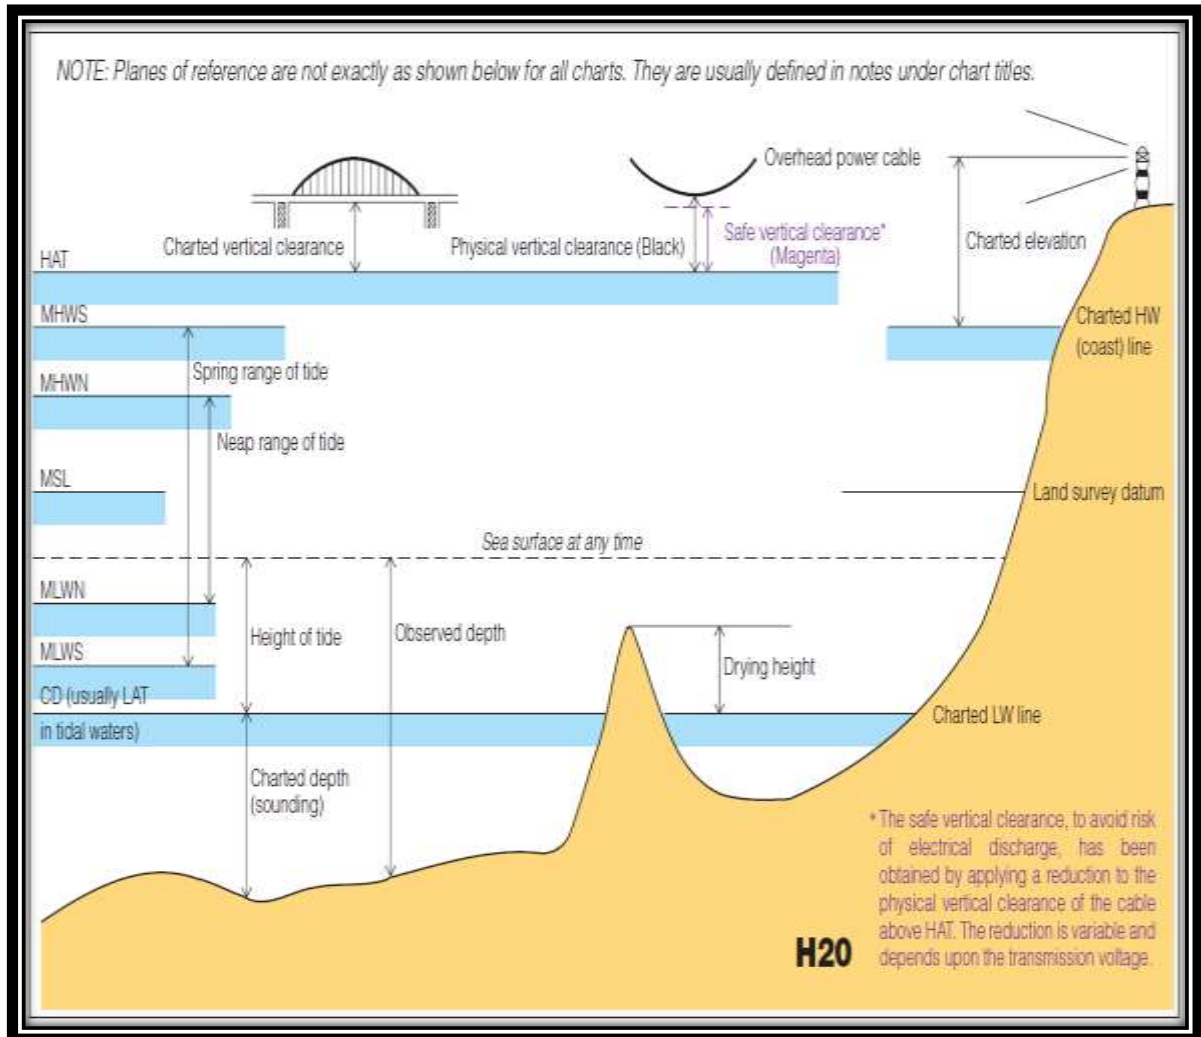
NOTE: Planes of reference are not exactly as shown below for all charts. They are usually defined in notes under chart titles.

Overhead power cable

Charted vertical clearance

Physical vertical clearance (Black)

Safe vertical clearance* (Magenta)

Charted elevation

HAT

MHWS

Charted HW (coast) line

Spring range of tide

MHWN

Neap range of tide

MSL

Land survey datum

Sea surface at any time

MLWN

Height of tide

Observed depth

Drying height

MLWS

CD (usually LAT in tidal waters)

Charted LW line

Charted depth (sounding)

* The safe vertical clearance, to avoid risk of electrical discharge, has been obtained by applying a reduction to the physical vertical clearance of the cable above HAT. The reduction is variable and depends upon the transmission voltage.

H20